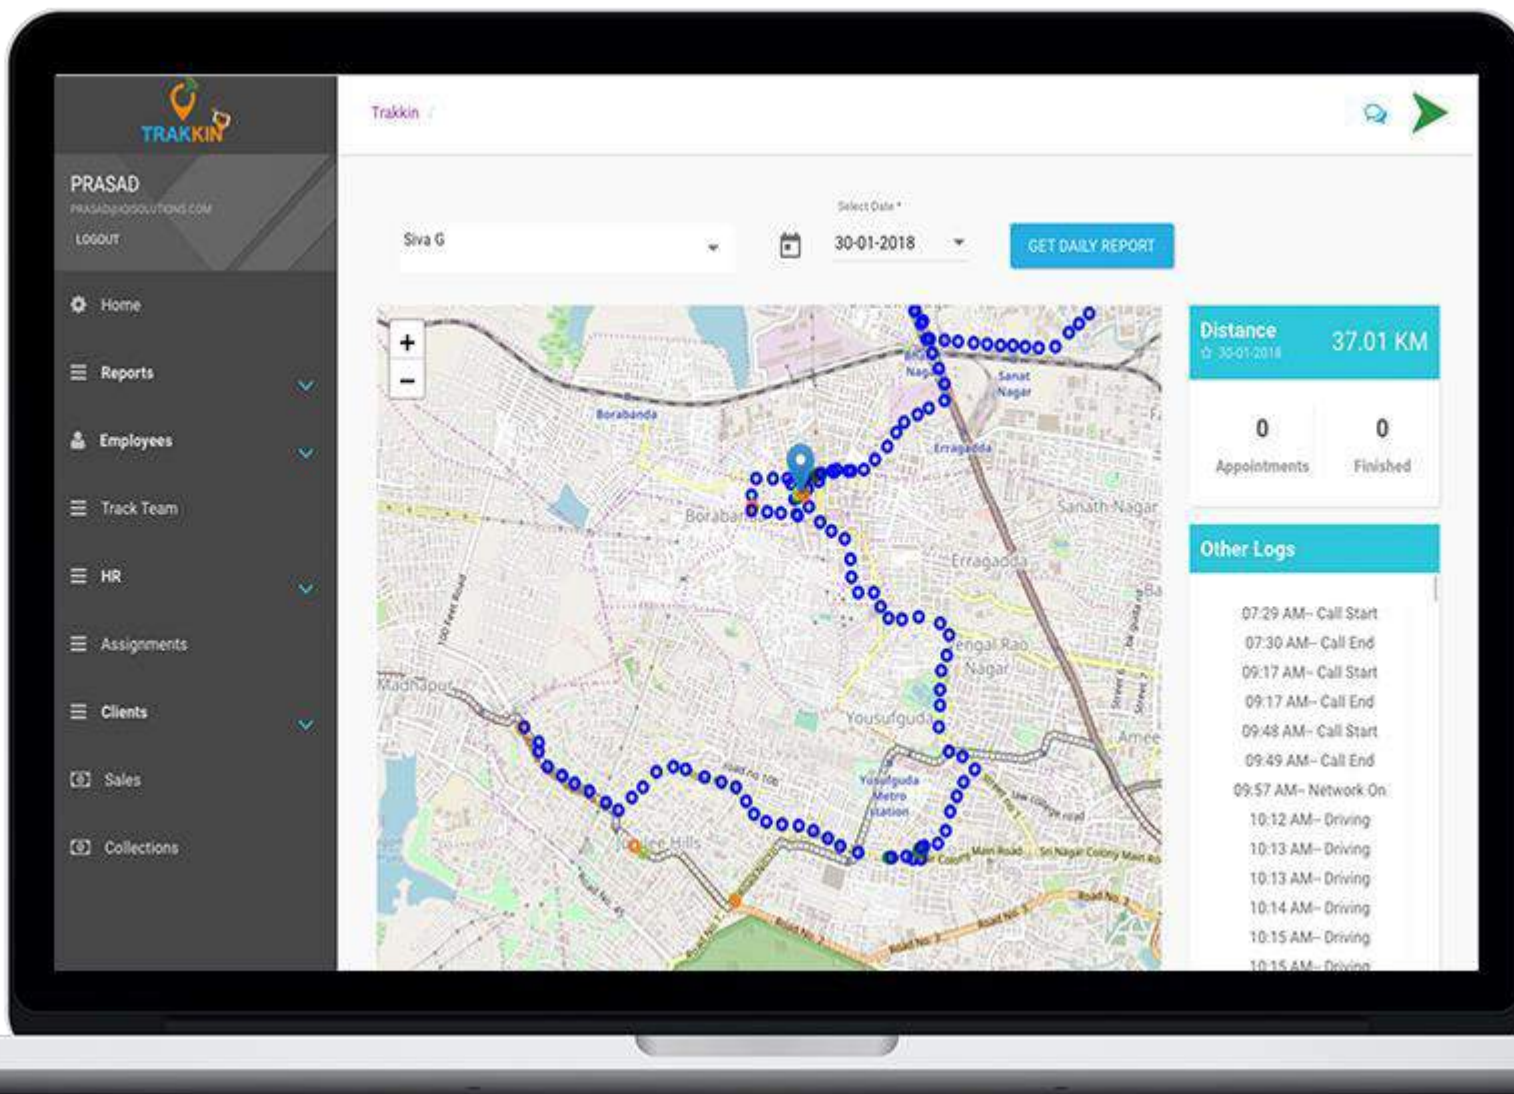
TRAKKIN

PRASAD
PRASAD@IQSOLUTIONS.COM
LOGOUT

Home
Reports
Employees
Track Team
HR
Assignments
Clients
Sales
Collections

Trakkin /

Siva G

Select Date *
30-01-2018

GET DAILY REPORT

+
−

Borabanda
Sanat Nagar
Erragadda
Sanath Nagar
Erragadda
Borabanda
Bengal Rao Nagar
Madhapur
Yousufguda
Yousufguda Metro Station
Ameer
100 Feet Road
Road No. 10
Jubilee Hills

Distance
30-01-2018
37.01 KM

0
Appointments

0
Finished

Other Logs

07:29 AM– Call Start
07:30 AM– Call End
09:17 AM– Call Start
09:17 AM– Call End
09:48 AM– Call Start
09:49 AM– Call End
09:57 AM– Network On
10:12 AM– Driving
10:13 AM– Driving
10:13 AM– Driving
10:14 AM– Driving
10:15 AM– Driving
10:15 AM– Driving